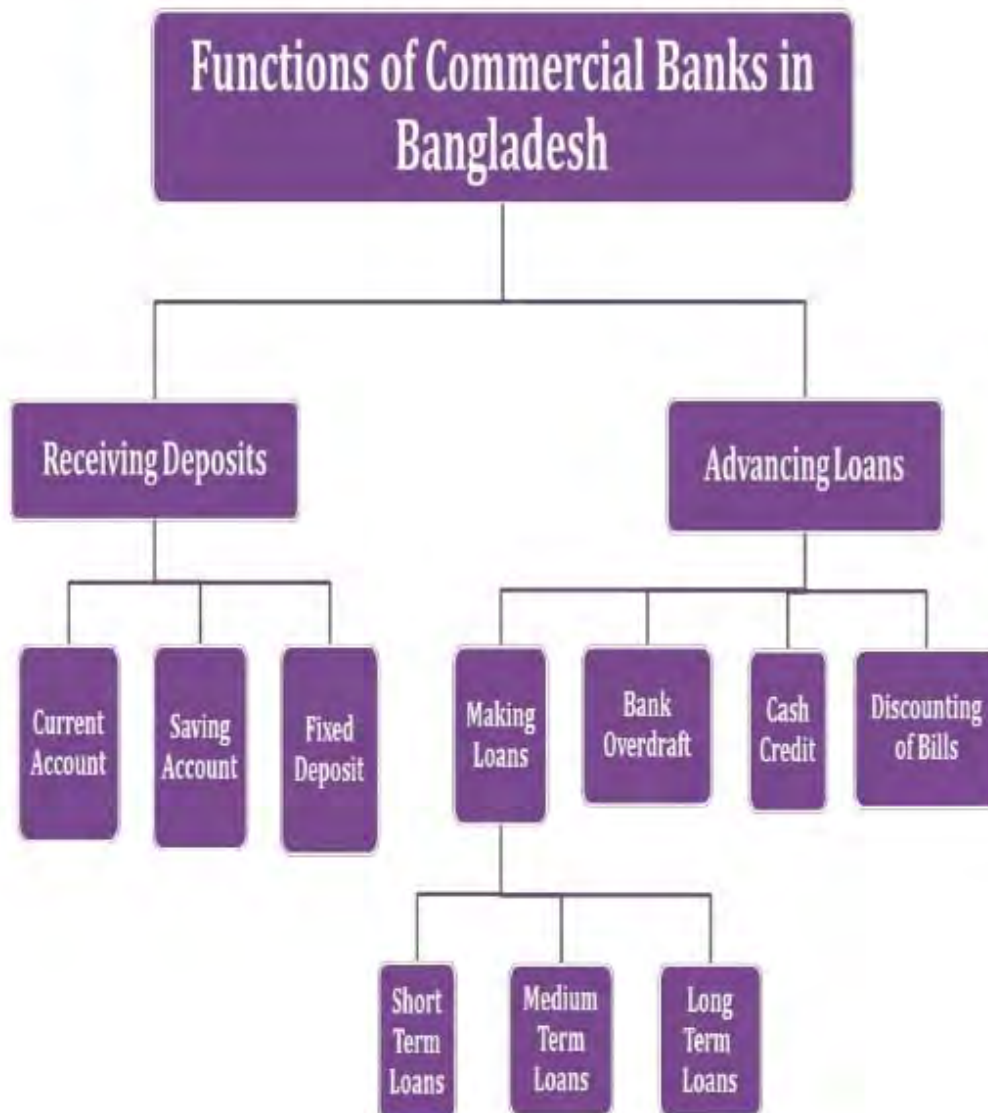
Functions of Commercial Banks in Bangladesh

Receiving Deposits

Advancing Loans

Current Account

Saving Account

Fixed Deposit

Making Loans

Bank Overdraft

Cash Credit

Discounting of Bills

Short Term Loans

Medium Term Loans

Long Term Loans